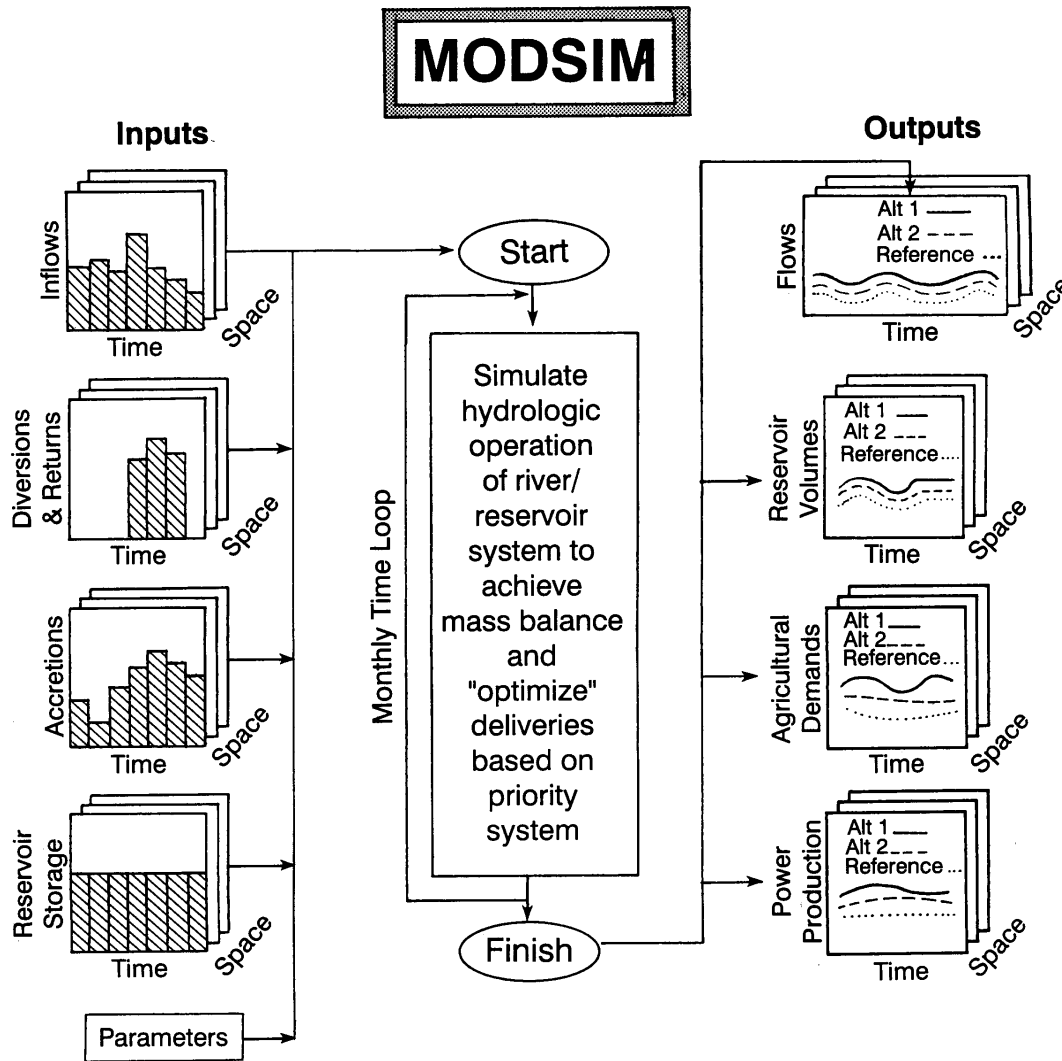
MODSIM

Inputs

Inflows
Time
Space

Diversions & Returns
Time
Space

Accretions
Time
Space

Reservoir Storage
Time
Space

Parameters

Start

Monthly Time Loop

Simulate hydrologic operation of river/ reservoir system to achieve mass balance and "optimize" deliveries based on priority system

Finish

Outputs

Flows
Alt 1
Alt 2
Reference
Time
Space

Reservoir Volumes
Alt 1
Alt 2
Reference
Time
Space

Agricultural Demands
Alt 1
Alt 2
Reference
Time
Space

Power Production
Alt 1
Alt 2
Reference
Time
Space